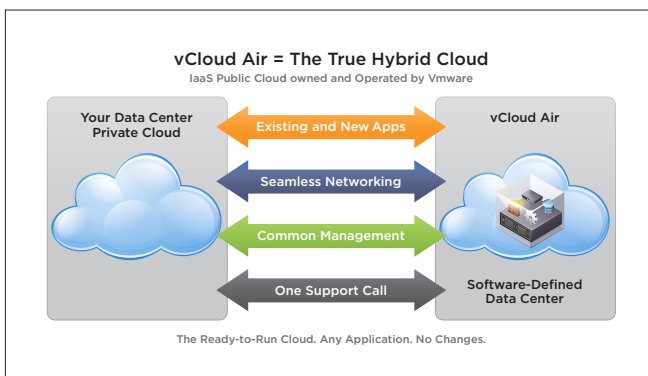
vCloud Air = The True Hybrid Cloud
IaaS Public Cloud owned and Operated by Vmware

Your Data Center Private Cloud

Existing and New Apps

Seamless Networking

Common Management

One Support Call

vCloud Air

Software-Defined Data Center

The Ready-to-Run Cloud. Any Application. No Changes.